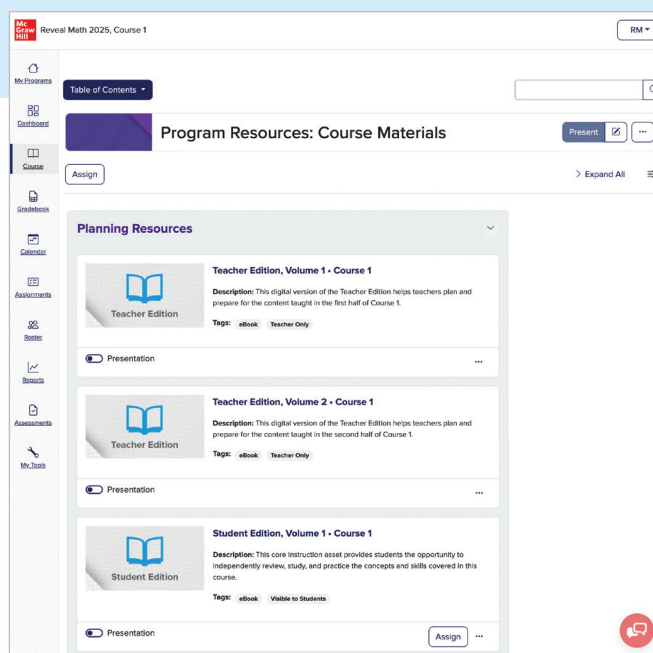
Mc Graw Hill Reveal Math 2025, Course 1

RM

My Programs

Dashboard

Course

Gradebook

Calendar

Assignments

Roster

Reports

Assessments

My Tools

Table of Contents

Program Resources: Course Materials

Present

Assign

Expand All

Planning Resources

Teacher Edition

Teacher Edition, Volume 1 • Course 1

**Description:** This digital version of the Teacher Edition helps teachers plan and prepare for the content taught in the first half of Course 1.

**Tags:** eBook Teacher Only

Presentation

...

Teacher Edition

Teacher Edition, Volume 2 • Course 1

**Description:** This digital version of the Teacher Edition helps teachers plan and prepare for the content taught in the second half of Course 1.

**Tags:** eBook Teacher Only

Presentation

...

Student Edition

Student Edition, Volume 1 • Course 1

**Description:** This core instruction asset provides students the opportunity to independently review, study, and practice the concepts and skills covered in this course.

**Tags:** eBook Visible to Students

Presentation

Assign

...